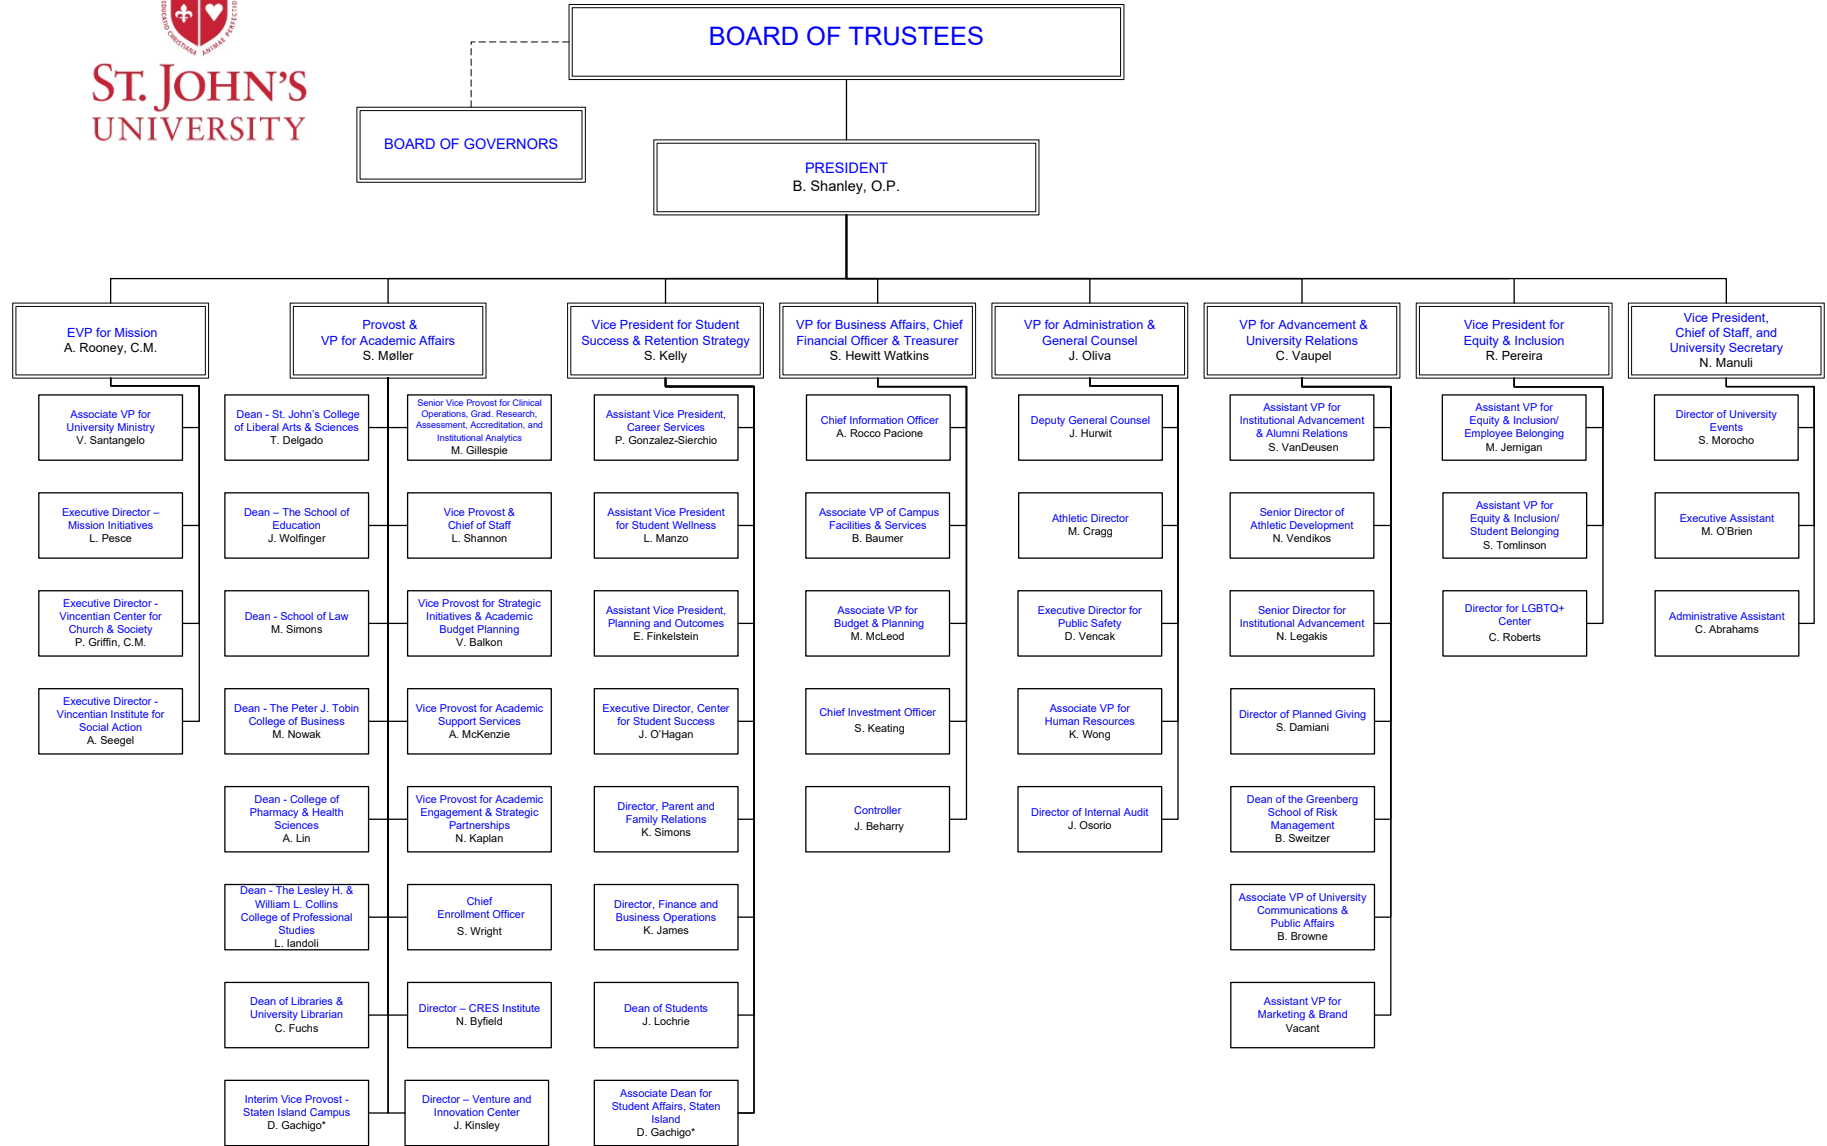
ST. JOHN'S UNIVERSITY

BOARD OF TRUSTEES

BOARD OF GOVERNORS

PRESIDENT
B. Shanley, O.P.

EVP for Mission
A. Rooney, C.M.

Associate VP for University Ministry
V. Santangelo

Executive Director – Mission Initiatives
L. Pesce

Executive Director - Vincentian Center for Church & Society
P. Griffin, C.M.

Executive Director - Vincentian Institute for Social Action
A. Seegel

Provost & VP for Academic Affairs
S. Møller

Dean - St. John's College of Liberal Arts & Sciences
T. Delgado

Dean – The School of Education
J. Wolfinger

Dean - School of Law
M. Simons

Dean - The Peter J. Tobin College of Business
M. Nowak

Dean - College of Pharmacy & Health Sciences
A. Lin

Dean - The Lesley H. & William L. Collins College of Professional Studies
L. Iandoli

Dean of Libraries & University Librarian
C. Fuchs

Interim Vice Provost - Staten Island Campus
D. Gachigo*

Senior Vice Provost for Clinical Operations, Grad. Research, Assessment, Accreditation, and Institutional Analytics
M. Gillespie

Vice Provost & Chief of Staff
L. Shannon

Vice Provost for Strategic Initiatives & Academic Budget Planning
V. Balkon

Vice Provost for Academic Support Services
A. McKenzie

Vice Provost for Academic Engagement & Strategic Partnerships
N. Kaplan

Chief Enrollment Officer
S. Wright

Director – CRES Institute
N. Byfield

Director – Venture and Innovation Center
J. Kinsley

Vice President for Student Success & Retention Strategy
S. Kelly

Assistant Vice President, Career Services
P. Gonzalez-Sierchio

Assistant Vice President for Student Wellness
L. Manzo

Assistant Vice President, Planning and Outcomes
E. Finkelstein

Executive Director, Center for Student Success
J. O'Hagan

Director, Parent and Family Relations
K. Simons

Director, Finance and Business Operations
K. James

Dean of Students
J. Lochrie

Associate Dean for Student Affairs, Staten Island
D. Gachigo*

VP for Business Affairs, Chief Financial Officer & Treasurer
S. Hewitt Watkins

Chief Information Officer
A. Rocco Pacione

Associate VP of Campus Facilities & Services
B. Baumer

Associate VP for Budget & Planning
M. McLeod

Chief Investment Officer
S. Keating

Controller
J. Beharry

VP for Administration & General Counsel
J. Oliva

Deputy General Counsel
J. Hurwit

Athletic Director
M. Cragg

Executive Director for Public Safety
D. Vencak

Associate VP for Human Resources
K. Wong

Director of Internal Audit
J. Osorio

VP for Advancement & University Relations
C. Vaupel

Assistant VP for Institutional Advancement & Alumni Relations
S. VanDeusen

Senior Director of Athletic Development
N. Vendikos

Senior Director for Institutional Advancement
N. Legakis

Director of Planned Giving
S. Damiani

Dean of the Greenberg School of Risk Management
B. Sweitzer

Associate VP of University Communications & Public Affairs
B. Browne

Assistant VP for Marketing & Brand
Vacant

Vice President for Equity & Inclusion
R. Pereira

Assistant VP for Equity & Inclusion/ Employee Belonging
M. Jernigan

Assistant VP for Equity & Inclusion/ Student Belonging
S. Tomlinson

Director for LGBTQ+ Center
C. Roberts

Vice President, Chief of Staff, and University Secretary
N. Manuli

Director of University Events
S. Morocho

Executive Assistant
M. O'Brien

Administrative Assistant
C. Abrahams